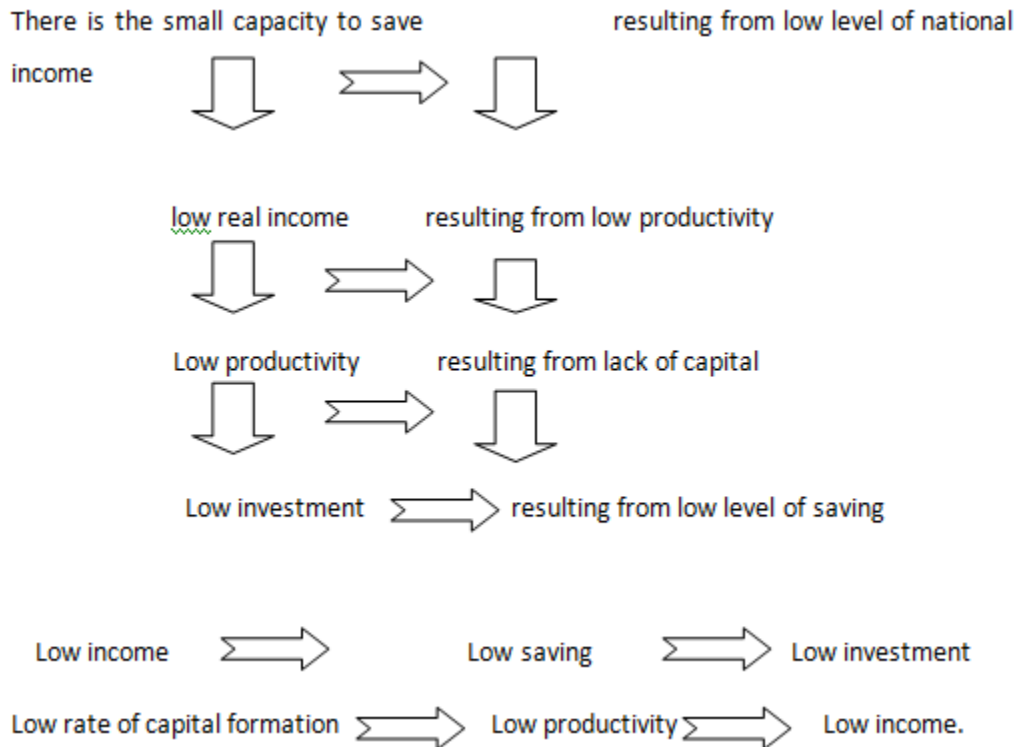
There is the small capacity to save resulting from low level of national income

low real income resulting from low productivity

Low productivity resulting from lack of capital

Low investment resulting from low level of saving

Low income Low saving Low investment

Low rate of capital formation Low productivity Low income.